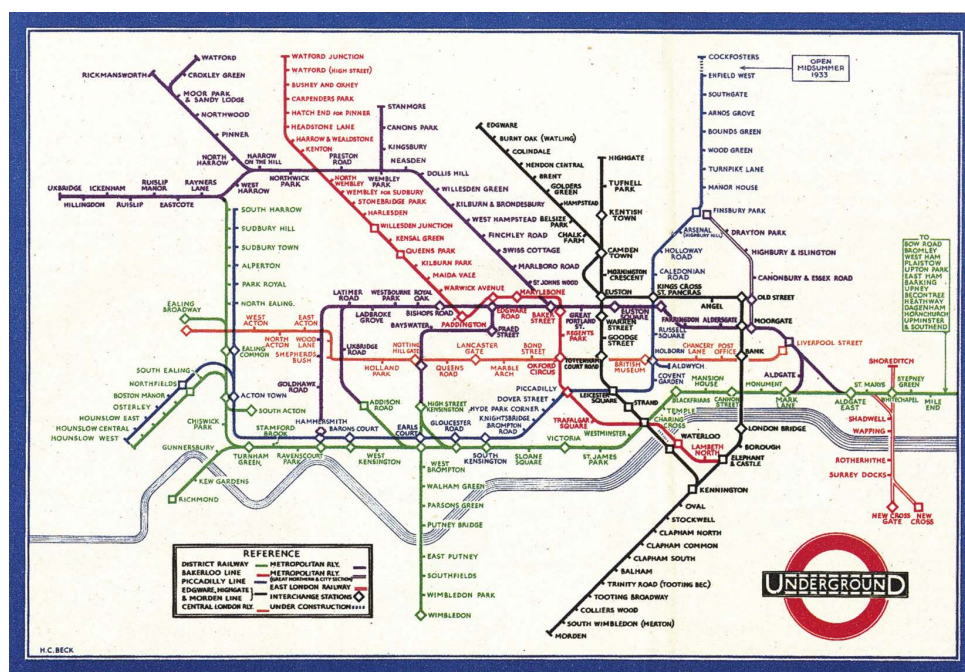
WATFORD
RICKMANSWORTH
CROXLEY GREEN
MOOR PARK & SANDY LODGE
NORTHWOOD
PINNER
NORTH HARROW
HARROW ON THE HILL
NORTHWICK PARK
WEST HARROW
RAYNERS LANE
RUISLIP MANOR
UXBRIDGE
ICKENHAM
HILLINGDON
RUISLIP
EASTCOTE
SOUTH HARROW
SUDBURY HILL
SUDBURY TOWN
ALPERTON
PARK ROYAL
NORTH EALING
EALING BROADWAY
WEST ACTON
EALING COMMON
SOUTH EALING
NORTHFIELDS
BOSTON MANOR
OSTERLEY
HOUNSLOW EAST
HOUNSLOW CENTRAL
HOUNSLOW WEST
ACTON TOWN
SOUTH ACTON
CHISWICK PARK
GUNNERSBURY
KEW GARDENS
RICHMOND
TURNHAM GREEN
RAVENSCOURT PARK
STAMFORD BROOK
HAMMERSMITH
GOLDHAWK ROAD
SHEPHERDS BUSH
EAST ACTON
NORTH ACTON
WOOD LANE
BARONS COURT
WEST KENSINGTON
EARLS COURT
ADDISON ROAD
WATFORD JUNCTION
WATFORD (HIGH STREET)
BUSHEY AND OXHEY
CARPENDERS PARK
HATCH END FOR PINNER
HEADSTONE LANE
HARROW & WEALDSTONE
KENTON
PRESTON ROAD
NORTH WEMBLEY
WEMBLEY PARK
WEMBLEY FOR SUDBURY
STONEBRIDGE PARK
HARLESDEN
WILLESDEN JUNCTION
KENSAL GREEN
QUEENS PARK
KILBURN PARK
MAIDA VALE
WARWICK AVENUE
STANMORE
CANONS PARK
KINGSBURY
NEASDEN
DOLLIS HILL
WILLESDEN GREEN
KILBURN & BRONDESBURY
WEST HAMPSTEAD
FINCHLEY ROAD
SWISS COTTAGE
MARLBORO ROAD
ST. JOHNS WOOD
EDGWARE
BURNT OAK (WATLING)
COLINDALE
HENDON CENTRAL
BRENT
GOLDERS GREEN
HAMPSTEAD
BELSIZE PARK
CHALK FARM
HIGHGATE
TUFNELL PARK
KENTISH TOWN
CAMDEN TOWN
MORNINGTON CRESCENT
EUSTON
LATIMER ROAD
WESTBOURNE PARK
ROYAL OAK
LADBROKE GROVE
BISHOPS ROAD
PADDINGTON
EDGWARE ROAD
BAKER STREET
MARYLEBONE
PRAED STREET
BAYSWATER
NOTTING HILL GATE
LANCASTER GATE
MARBLE ARCH
BOND STREET
OXFORD CIRCUS
HOLLAND PARK
QUEENS ROAD
UXBRIDGE ROAD
HIGH STREET KENSINGTON
GLOUCESTER ROAD
SOUTH KENSINGTON
SLOANE SQUARE
KNIGHTSBRIDGE
BROMPTON ROAD
HYDE PARK CORNER
DOVER STREET
PICCADILLY
VICTORIA
ST. JAMES PARK
WESTMINSTER
TRAFALGAR SQUARE
CHARING CROSS
STRAND
LEICESTER SQUARE
TOTTENHAM COURT ROAD
GREAT PORTLAND ST.
REGENTS PARK
WARREN STREET
GOODGE STREET
EUSTON SQUARE
BRITISH MUSEUM
RUSSELL SQUARE
COVENT GARDEN
HOLBORN
ALDWYCH
CHANCERY LANE
POST OFFICE
FARRINGDON
ALDERSGATE
KINGS CROSS ST. PANCRAS
ANGEL
OLD STREET
MOORGATE
LIVERPOOL STREET
BANK
ALDGATE
ALDGATE EAST
MARK LANE
MONUMENT
MANSION HOUSE
CANNON STREET
BLACKFRIARS
TEMPLE
WATERLOO
LAMBETH NORTH
ELEPHANT & CASTLE
BOROUGH
LONDON BRIDGE
KENNINGTON
OVAL
STOCKWELL
CLAPHAM NORTH
CLAPHAM COMMON
CLAPHAM SOUTH
BALHAM
TRINITY ROAD (TOOTING BEC)
TOOTING BROADWAY
COLLIERS WOOD
SOUTH WIMBLEDON (MERTON)
MORDEN
WEST BROMPTON
WALHAM GREEN
PARSONS GREEN
PUTNEY BRIDGE
EAST PUTNEY
SOUTHFIELDS
WIMBLEDON PARK
WIMBLEDON
COCKFOSTERS
OPEN MIDSUMMER 1933
ENFIELD WEST
SOUTHGATE
ARNOS GROVE
BOUNDS GREEN
WOOD GREEN
TURNPIKE LANE
MANOR HOUSE
FINSBURY PARK
ARSENAL (HIGHBURY HILL)
DRAYTON PARK
HOLLOWAY ROAD
HIGHBURY & ISLINGTON
CALEDONIAN ROAD
CANONBURY & ESSEX ROAD
TO BOW ROAD BROMLEY WEST HAM PLAISTOW UPTON PARK EAST HAM BARKING UPNEY BECONTREE HEATHWAY DAGENHAM HORNCHURCH UPMINSTER & SOUTHEND
SHOREDITCH
ST. MARYS
WHITECHAPEL
STEPNEY GREEN
MILE END
SHADWELL
WAPPING
ROTHERHITHE
SURREY DOCKS
NEW CROSS GATE
NEW CROSS

REFERENCE
DISTRICT RAILWAY
BAKERLOO LINE
PICCADILLY LINE
EDGWARE, HIGHGATE & MORDEN LINE
CENTRAL LONDON RLY.
METROPOLITAN RLY.
METROPOLITAN RLY. (GREAT NORTHERN & CITY SECTION)
EAST LONDON RAILWAY
INTERCHANGE STATIONS
UNDER CONSTRUCTION

UNDERGROUND

H.C. BECK